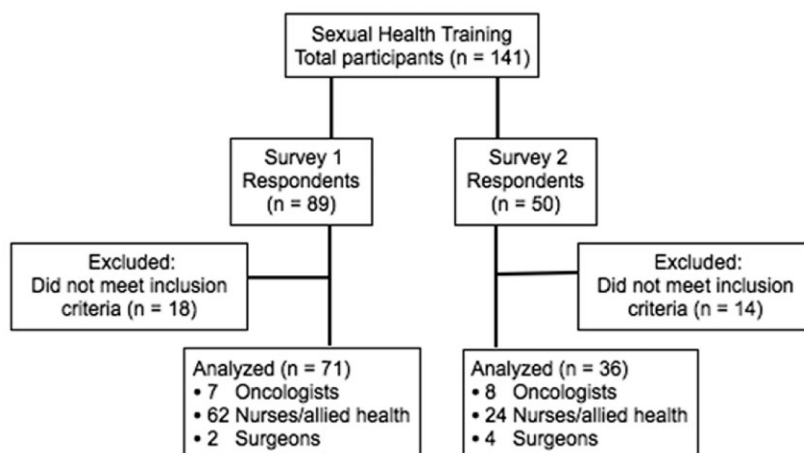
Sexual Health Training
Total participants (n = 141)

Survey 1
Respondents
(n = 89)

Survey 2
Respondents
(n = 50)

Excluded:
Did not meet inclusion criteria (n = 18)

Excluded:
Did not meet inclusion criteria (n = 14)

Analyzed (n = 71)
• 7 Oncologists
• 62 Nurses/allied health
• 2 Surgeons

Analyzed (n = 36)
• 8 Oncologists
• 24 Nurses/allied health
• 4 Surgeons